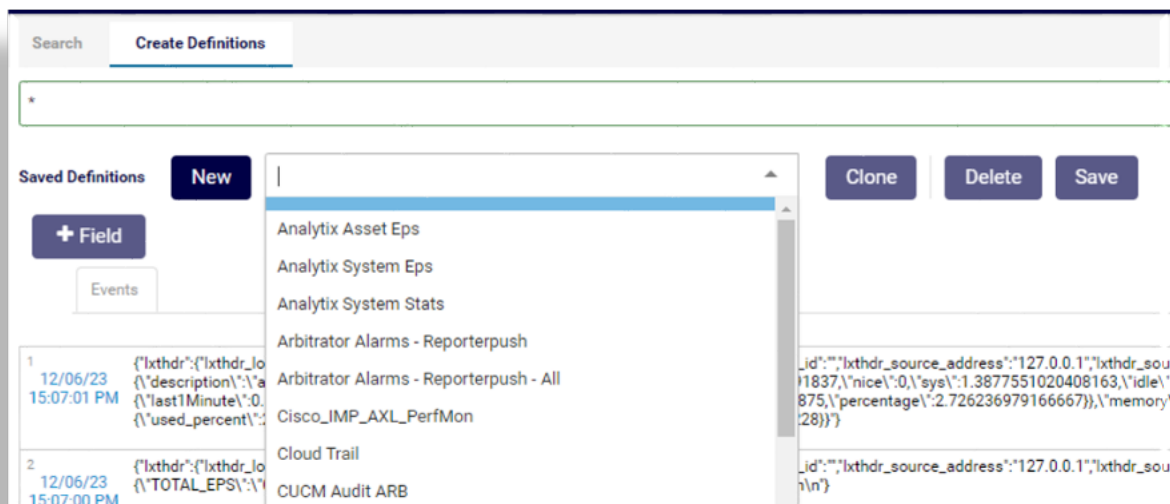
Search Create Definitions

*

Saved Definitions New | Clone Delete Save

+ Field

Events

Analytix Asset Eps
Analytix System Eps
Analytix System Stats
Arbitrator Alarms - Reporterpush
Arbitrator Alarms - Reporterpush - All
Cisco_IMP_AXL_PerfMon
Cloud Trail
CUCM Audit ARB

1
12/06/23
15:07:01 PM
{"lxthdr":{"lxthdr_lo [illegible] _id":"","lxthdr_source_address":"127.0.0.1","lxthdr_sou
{\"description\":\"a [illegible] 91837,\"nice\":0,\"sys\":1.3877551020408163,\"idle\"
{\"last1Minute\":0. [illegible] 875,\"percentage\":2.726236979166667}},\"memory\"
{\"used_percent\":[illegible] 28}}"}

2
12/06/23
15:07:00 PM
{"lxthdr":{"lxthdr_lo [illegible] _id":"","lxthdr_source_address":"127.0.0.1","lxthdr_sou
{\"TOTAL_EPS\":\"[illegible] n\n"}